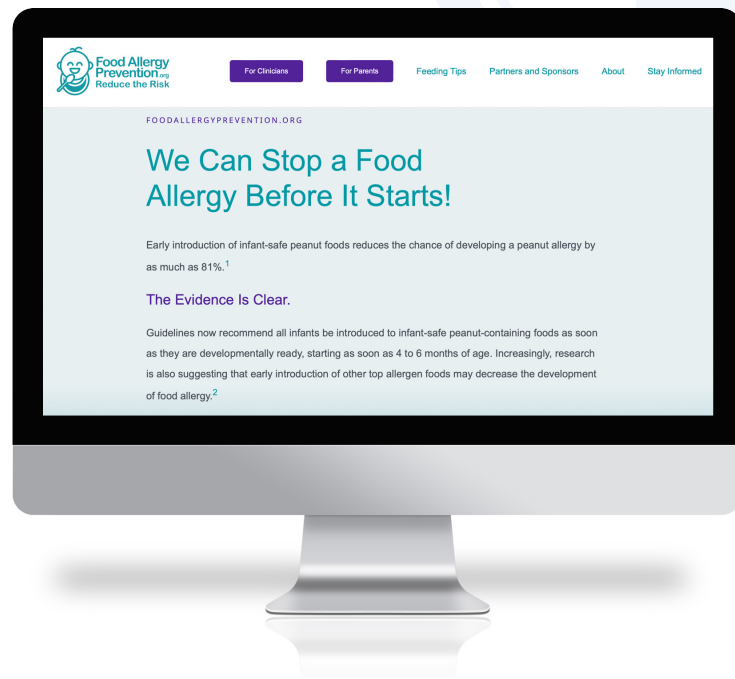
Food Allergy Prevention.org Reduce the Risk

For Clinicians

For Parents

Feeding Tips

Partners and Sponsors

About

Stay Informed

FOODALLERGYPREVENTION.ORG

We Can Stop a Food Allergy Before It Starts!

Early introduction of infant-safe peanut foods reduces the chance of developing a peanut allergy by as much as 81%.$^{1}$

The Evidence Is Clear.

Guidelines now recommend all infants be introduced to infant-safe peanut-containing foods as soon as they are developmentally ready, starting as soon as 4 to 6 months of age. Increasingly, research is also suggesting that early introduction of other top allergen foods may decrease the development of food allergy.$^{2}$